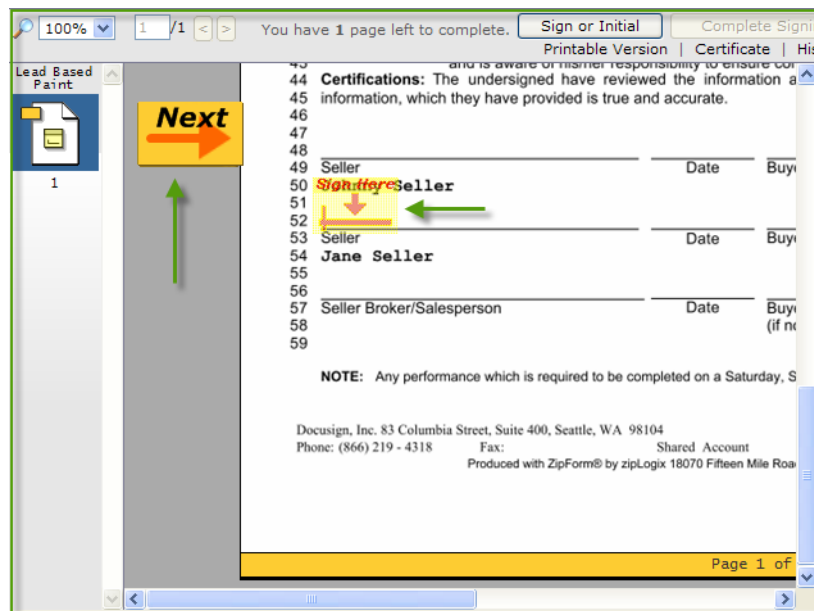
100% 1 /1 < > You have 1 page left to complete. Sign or Initial Complete Signi

Printable Version | Certificate | His

Lead Based Paint

1

Next

43 and is aware of his/her responsibility to ensure co

44 Certifications: The undersigned have reviewed the information a

45 information, which they have provided is true and accurate.

46

47

48

49 Seller Date Buy

50 Sign Here Seller

51

52

53 Seller Date Buy

54 Jane Seller

55

56

57 Seller Broker/Salesperson Date Buy (if no

58

59

NOTE: Any performance which is required to be completed on a Saturday, S

Docusign, Inc. 83 Columbia Street, Suite 400, Seattle, WA 98104

Phone: (866) 219 - 4318 Fax: Shared Account

Produced with ZipForm® by zipLogix 18070 Fifteen Mile Roa

Page 1 of